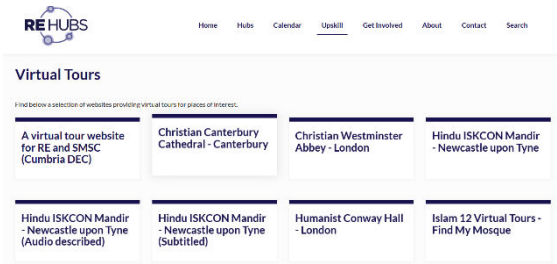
RE HUBS

Home Hubs Calendar Upskill Get Involved About Contact Search

Virtual Tours

Find below a selection of websites providing virtual tours for places of interest.

A virtual tour website for RE and SMSC (Cumbria DEC)

Christian Canterbury Cathedral - Canterbury

Christian Westminster Abbey - London

Hindu ISKCON Mandir - Newcastle upon Tyne

Hindu ISKCON Mandir - Newcastle upon Tyne (Audio described)

Hindu ISKCON Mandir - Newcastle upon Tyne (Subtitled)

Humanist Conway Hall - London

Islam 12 Virtual Tours - Find My Mosque